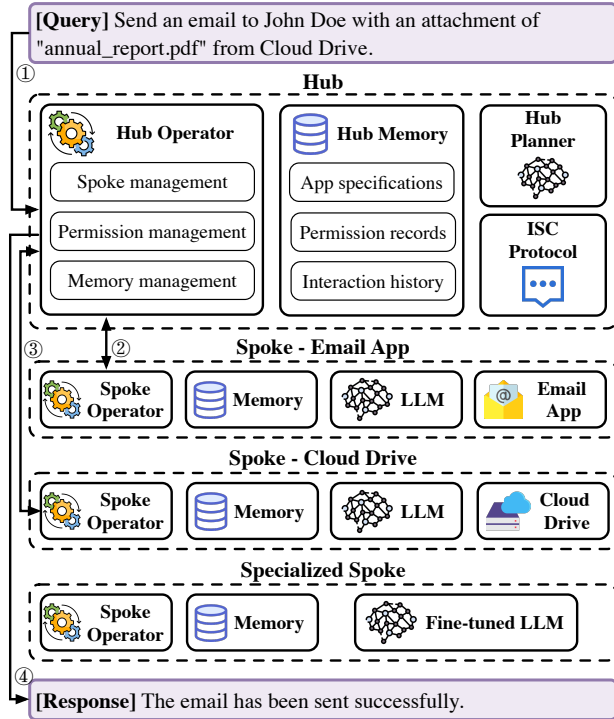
**[Query]** Send an email to John Doe with an attachment of "annual_report.pdf" from Cloud Drive.

①

**Hub**

**Hub Operator**

Spoke management

Permission management

Memory management

**Hub Memory**

App specifications

Permission records

Interaction history

**Hub Planner**

**ISC Protocol**

③

②

**Spoke - Email App**

**Spoke Operator**

**Memory**

**LLM**

**Email App**

**Spoke - Cloud Drive**

**Spoke Operator**

**Memory**

**LLM**

**Cloud Drive**

**Specialized Spoke**

**Spoke Operator**

**Memory**

**Fine-tuned LLM**

④

**[Response]** The email has been sent successfully.